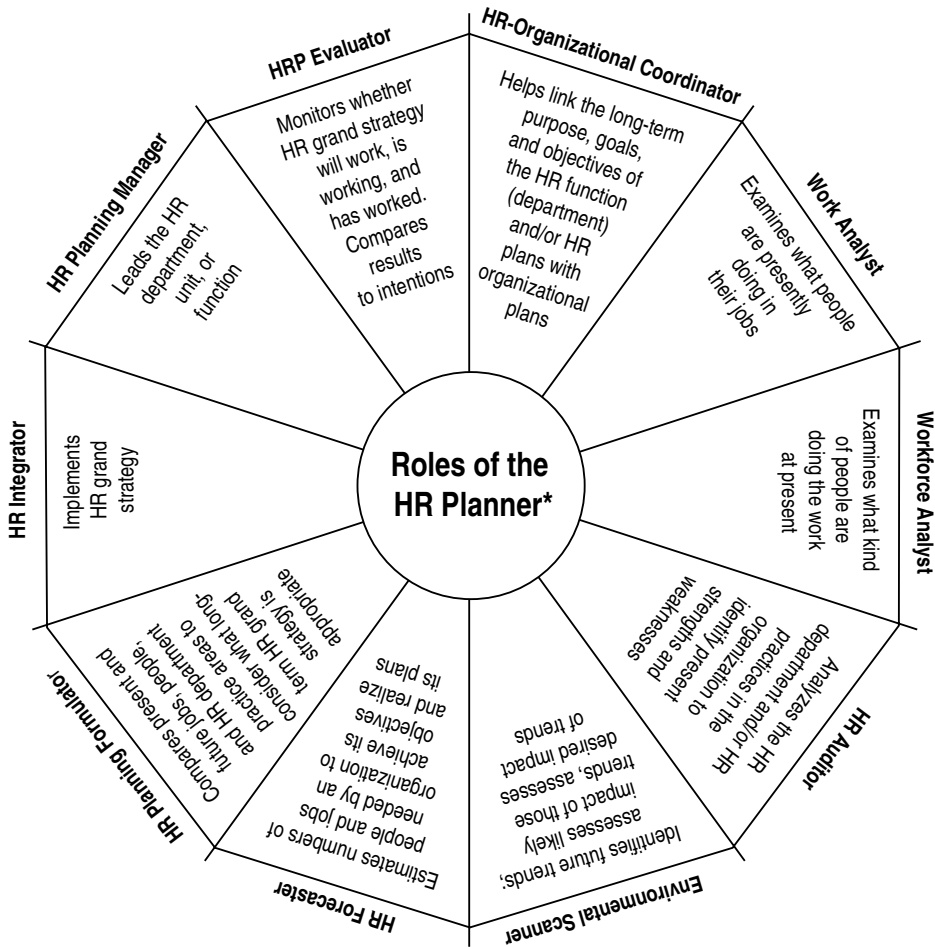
Roles of the HR Planner*

HR-Organizational Coordinator

Helps link the long-term purpose, goals, and objectives of the HR function (department) and/or HR plans with organizational plans

Work Analyst

Examines what people are presently doing in their jobs

Workforce Analyst

Examines what kind of people are doing the work at present

HR Auditor

Analyzes the HR department and/or HR practices in the organization to identify present strengths and weaknesses

Environmental Scanner

Identifies future trends, assesses likely impact of those trends, assesses desired impact of trends

HR Forecaster

Estimates numbers of people and jobs needed by an organization to achieve its objectives and realize its plans

HR Planning Formulator

Compares present and future jobs, people, and HR department, practice areas to consider what long-term HR grand strategy is appropriate

HR Integrator

Implements HR grand strategy

HR Planning Manager

Leads the HR department, unit, or function

HRP Evaluator

Monitors whether HR grand strategy will work, is working, and has worked. Compares results to intentions